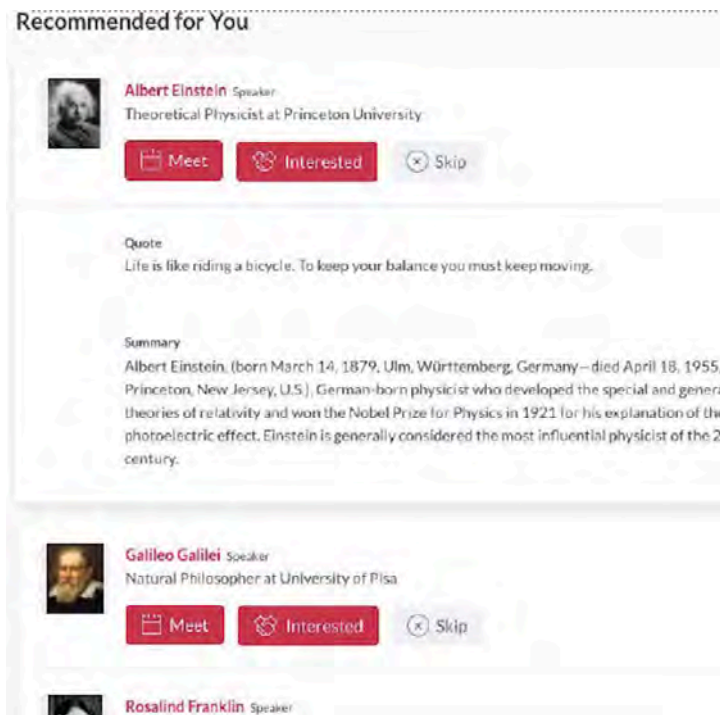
Recommended for You

Albert Einstein Speaker
Theoretical Physicist at Princeton University

Meet Interested Skip

Quote
Life is like riding a bicycle. To keep your balance you must keep moving.

Summary
Albert Einstein, (born March 14, 1879, Ulm, Württemberg, Germany—died April 18, 1955, Princeton, New Jersey, U.S.), German-born physicist who developed the special and genera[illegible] theories of relativity and won the Nobel Prize for Physics in 1921 for his explanation of th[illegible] photoelectric effect. Einstein is generally considered the most influential physicist of the 2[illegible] century.

Galileo Galilei Speaker
Natural Philosopher at University of Pisa

Meet Interested Skip

Rosalind Franklin Speaker